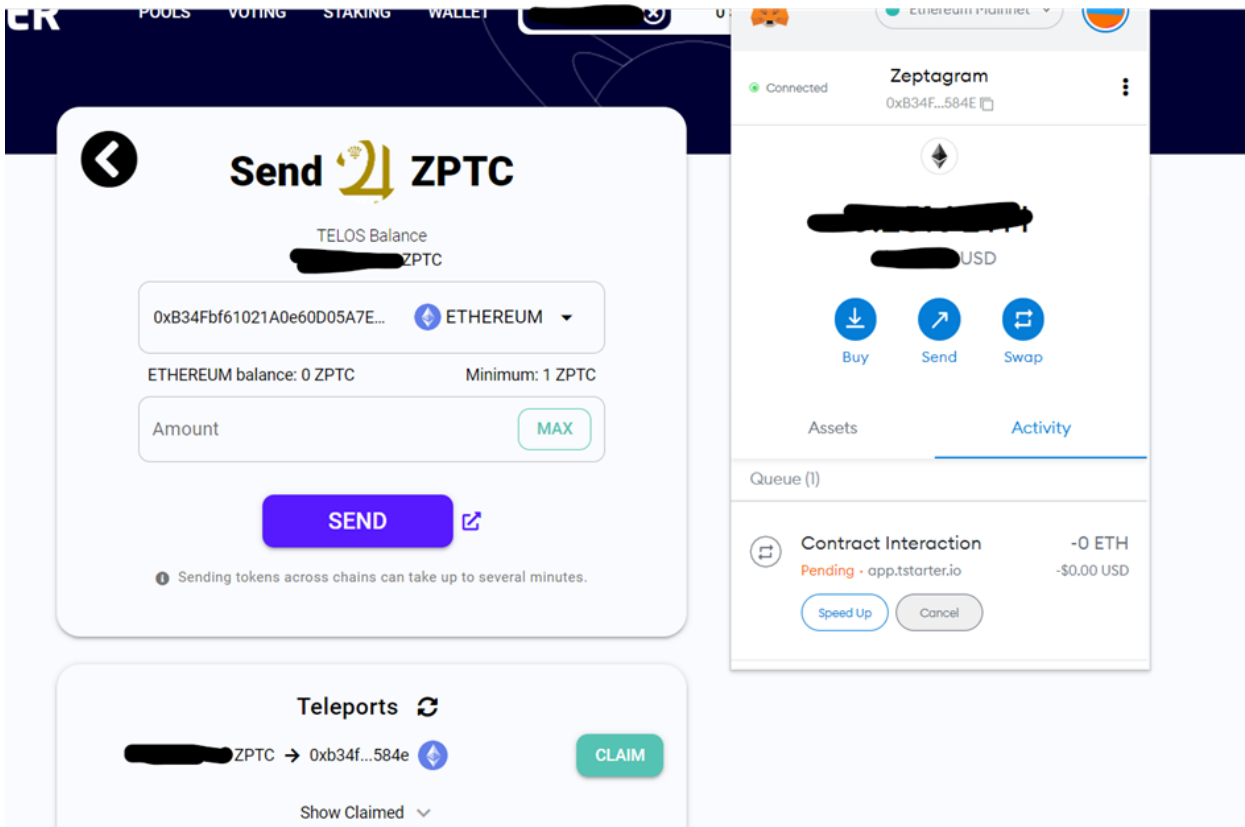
ER POOLS VOTING STAKING WALLET

Ethereum Mainnet

Connected

Zeptagram
0xB34F...584E

USD

Buy Send Swap

Assets Activity

Queue (1)

Contract Interaction -0 ETH
Pending · app.tstarter.io -$0.00 USD

Speed Up Cancel

Send ZPTC

TELOS Balance
ZPTC

0xB34Fbf61021A0e60D05A7E... ETHEREUM

ETHEREUM balance: 0 ZPTC Minimum: 1 ZPTC

Amount MAX

SEND

Sending tokens across chains can take up to several minutes.

Teleports

ZPTC → 0xb34f...584e CLAIM

Show Claimed